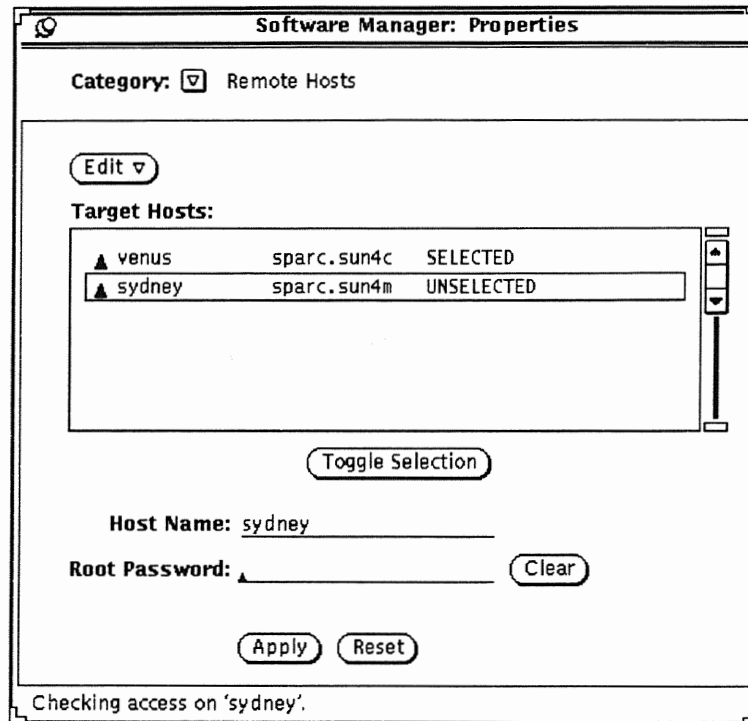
Software Manager: Properties

Category: Remote Hosts

Edit

Target Hosts:

| | | |
|---|---|---|
| venus | sparc.sun4c | SELECTED |
| sydney | sparc.sun4m | UNSELECTED |

Toggle Selection

Host Name: sydney

Root Password:

Clear

Apply Reset

Checking access on 'sydney'.